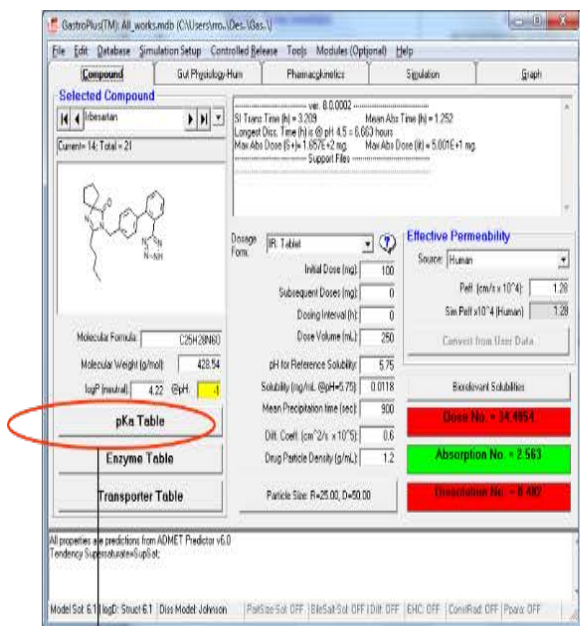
GastroPlus(TM): All_works.mdb (C:\Users\mo...\Des...\Gas...\)

File Edit Database Simulation Setup Controlled Release Tools Modules (Optional) Help

Compound | Gut Physiology-Hum | Pharmacokinetics | Simulation | Graph

Selected Compound

Irbesartan

Current = 14; Total = 21

--- ver. 8.0.0002 ---
SI Trans Time (h) = 3.209 Mean Abs Time (h) = 1.252
Longest Diss. Time (h) @ pH 4.5 = 6.663 hours
Max Abs Dose (S+) = 1.657E+2 mg Max Abs Dose (#) = 5.001E+1 mg
--- Support Files ---

N NH N N

Dosage Form: IR: Tablet

Initial Dose (mg): 100
Subsequent Doses (mg): 0
Dosing Interval (h): 0
Dose Volume (mL): 250
pH for Reference Solubility: 5.75
Solubility (mg/mL @pH=5.75): 0.0118
Mean Precipitation time (sec): 900
Diff. Coeff. (cm^2/s x 10^5): 0.6
Drug Particle Density (g/mL): 1.2

Particle Size: R=25.00, D=50.00

Effective Permeability

Source: Human

Peff (cm/s x 10^4): 1.28
Sim Peff x10^4 (Human): 1.28

Convert from User Data

Biorelevant Solubilities

Dose No. = 34.4954

Absorption No. = 2.563

Dissolution No. = 0.487

Molecular Formula: C25H28N6O
Molecular Weight (g/mol): 428.54
logP (neutral): 4.22 @pH: 4

pKa Table

Enzyme Table

Transporter Table

All properties are predictions from ADMET Predictor v6.0
Tendency Supersaturate=SupSat;

Model Sol: 6.1 logD: Struct 6.1 Diss Model: Johnson | PartSize Sol: OFF | BileSalt Sol: OFF | Diff: OFF | EHC: OFF | ConstRad: OFF | Ppara: OFF